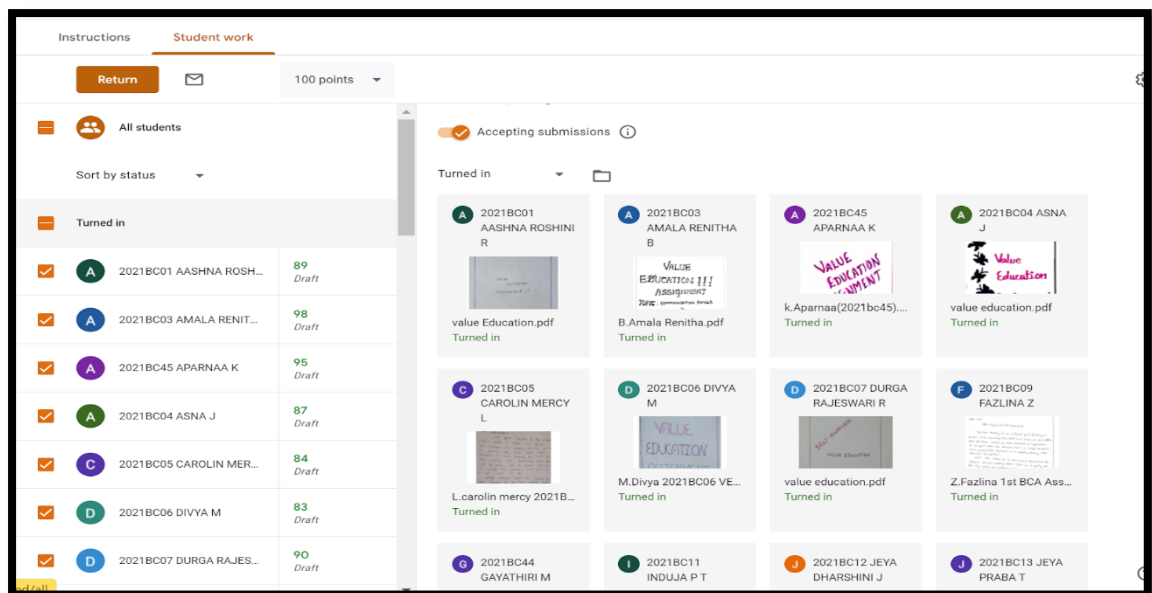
Instructions Student work

Return

100 points

All students

Sort by status

Turned in

A 2021BC01 AASHNA ROSH... 89 Draft

A 2021BC03 AMALA RENIT... 98 Draft

A 2021BC45 APARNAA K 95 Draft

A 2021BC04 ASNA J 87 Draft

C 2021BC05 CAROLIN MER... 84 Draft

D 2021BC06 DIVYA M 83 Draft

D 2021BC07 DURGA RAJES... 90 Draft

Accepting submissions

Turned in

A 2021BC01 AASHNA ROSHINI R
value Education.pdf
Turned in

A 2021BC03 AMALA RENITHA B
VALUE EDUCATION !!! ASSIGNMENT
B.Amala Renitha.pdf
Turned in

A 2021BC45 APARNAA K
VALUE EDUCATION ASSIGNMENT
k.Aparnaa(2021bc45)....
Turned in

A 2021BC04 ASNA J
Value Education
value education.pdf
Turned in

C 2021BC05 CAROLIN MERCY L
L.carolin mercy 2021B...
Turned in

D 2021BC06 DIVYA M
VALUE EDUCATION
M.Divya 2021BC06 VE...
Turned in

D 2021BC07 DURGA RAJESWARI R
value education.pdf
Turned in

F 2021BC09 FAZLINA Z
Z.Fazlina 1st BCA Ass...
Turned in

G 2021BC44 GAYATHIRI M

I 2021BC11 INDUJA P T

J 2021BC12 JEYA DHARSHINI J

J 2021BC13 JEYA PRABA T